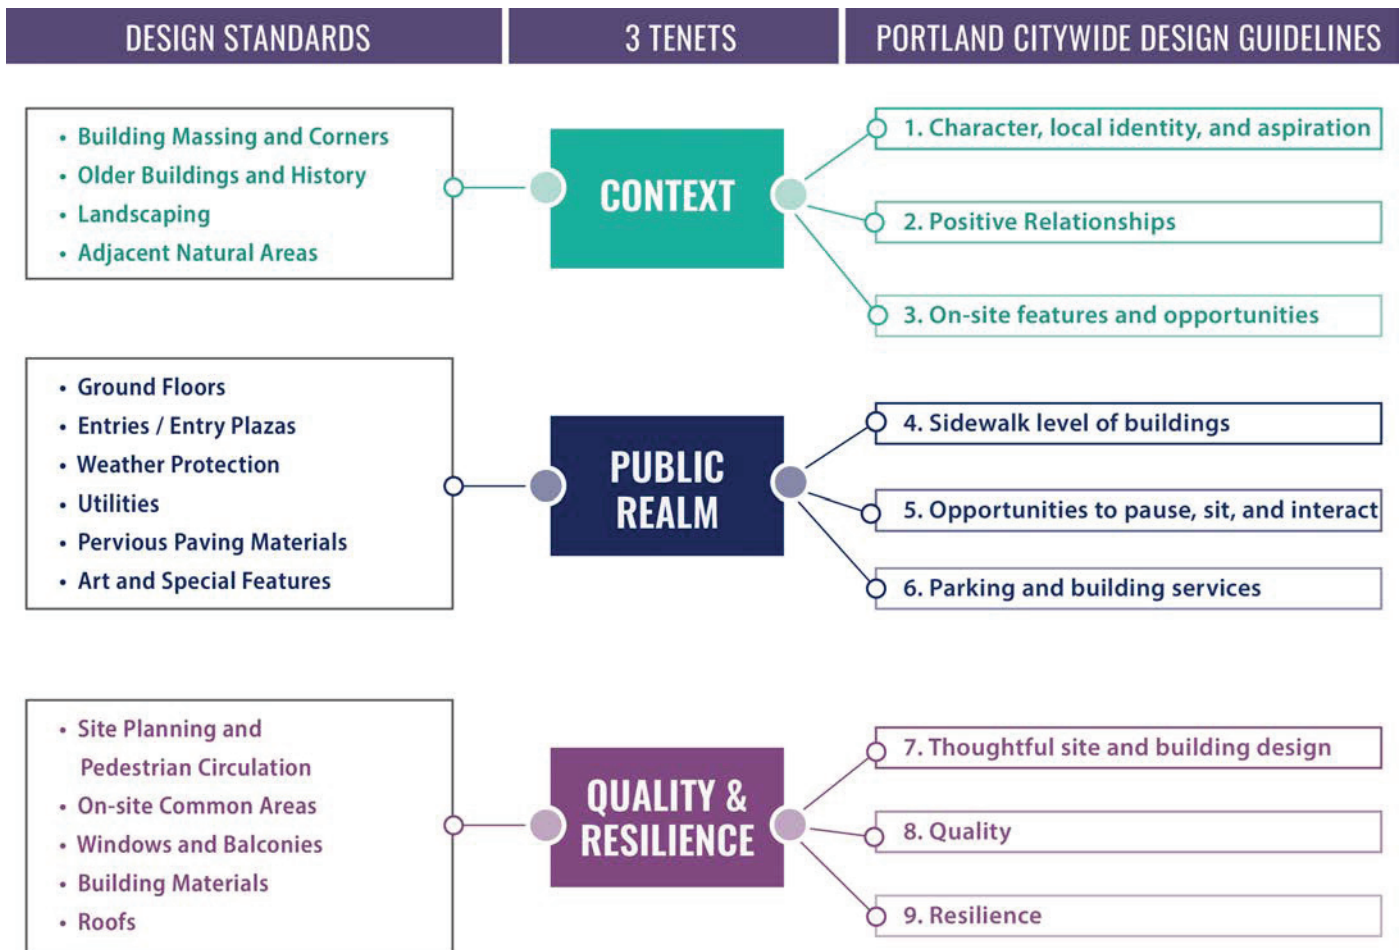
DESIGN STANDARDS

3 TENETS

PORTLAND CITYWIDE DESIGN GUIDELINES

- Building Massing and Corners
- Older Buildings and History
- Landscaping
- Adjacent Natural Areas

CONTEXT

1. Character, local identity, and aspiration

2. Positive Relationships

3. On-site features and opportunities

- Ground Floors
- Entries / Entry Plazas
- Weather Protection
- Utilities
- Pervious Paving Materials
- Art and Special Features

PUBLIC REALM

4. Sidewalk level of buildings

5. Opportunities to pause, sit, and interact

6. Parking and building services

- Site Planning and Pedestrian Circulation
- On-site Common Areas
- Windows and Balconies
- Building Materials
- Roofs

QUALITY & RESILIENCE

7. Thoughtful site and building design

8. Quality

9. Resilience